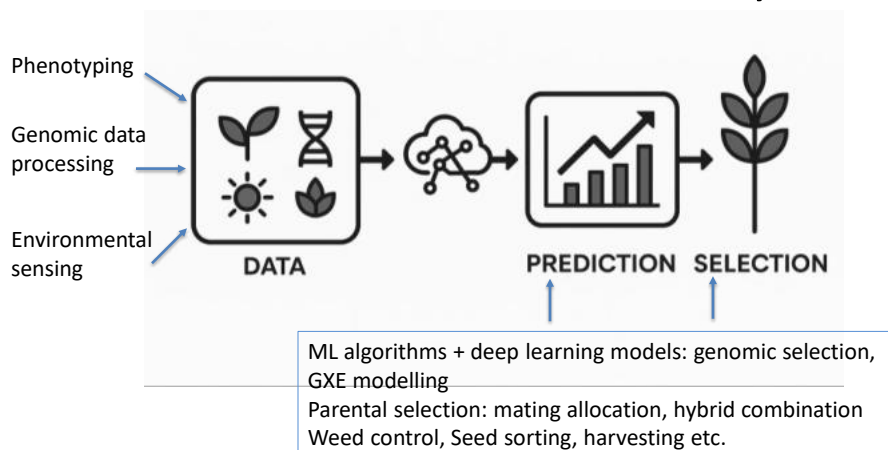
Phenotyping

Genomic data processing

Environmental sensing

DATA

PREDICTION

SELECTION

ML algorithms + deep learning models: genomic selection, GXE modelling
Parental selection: mating allocation, hybrid combination
Weed control, Seed sorting, harvesting etc.